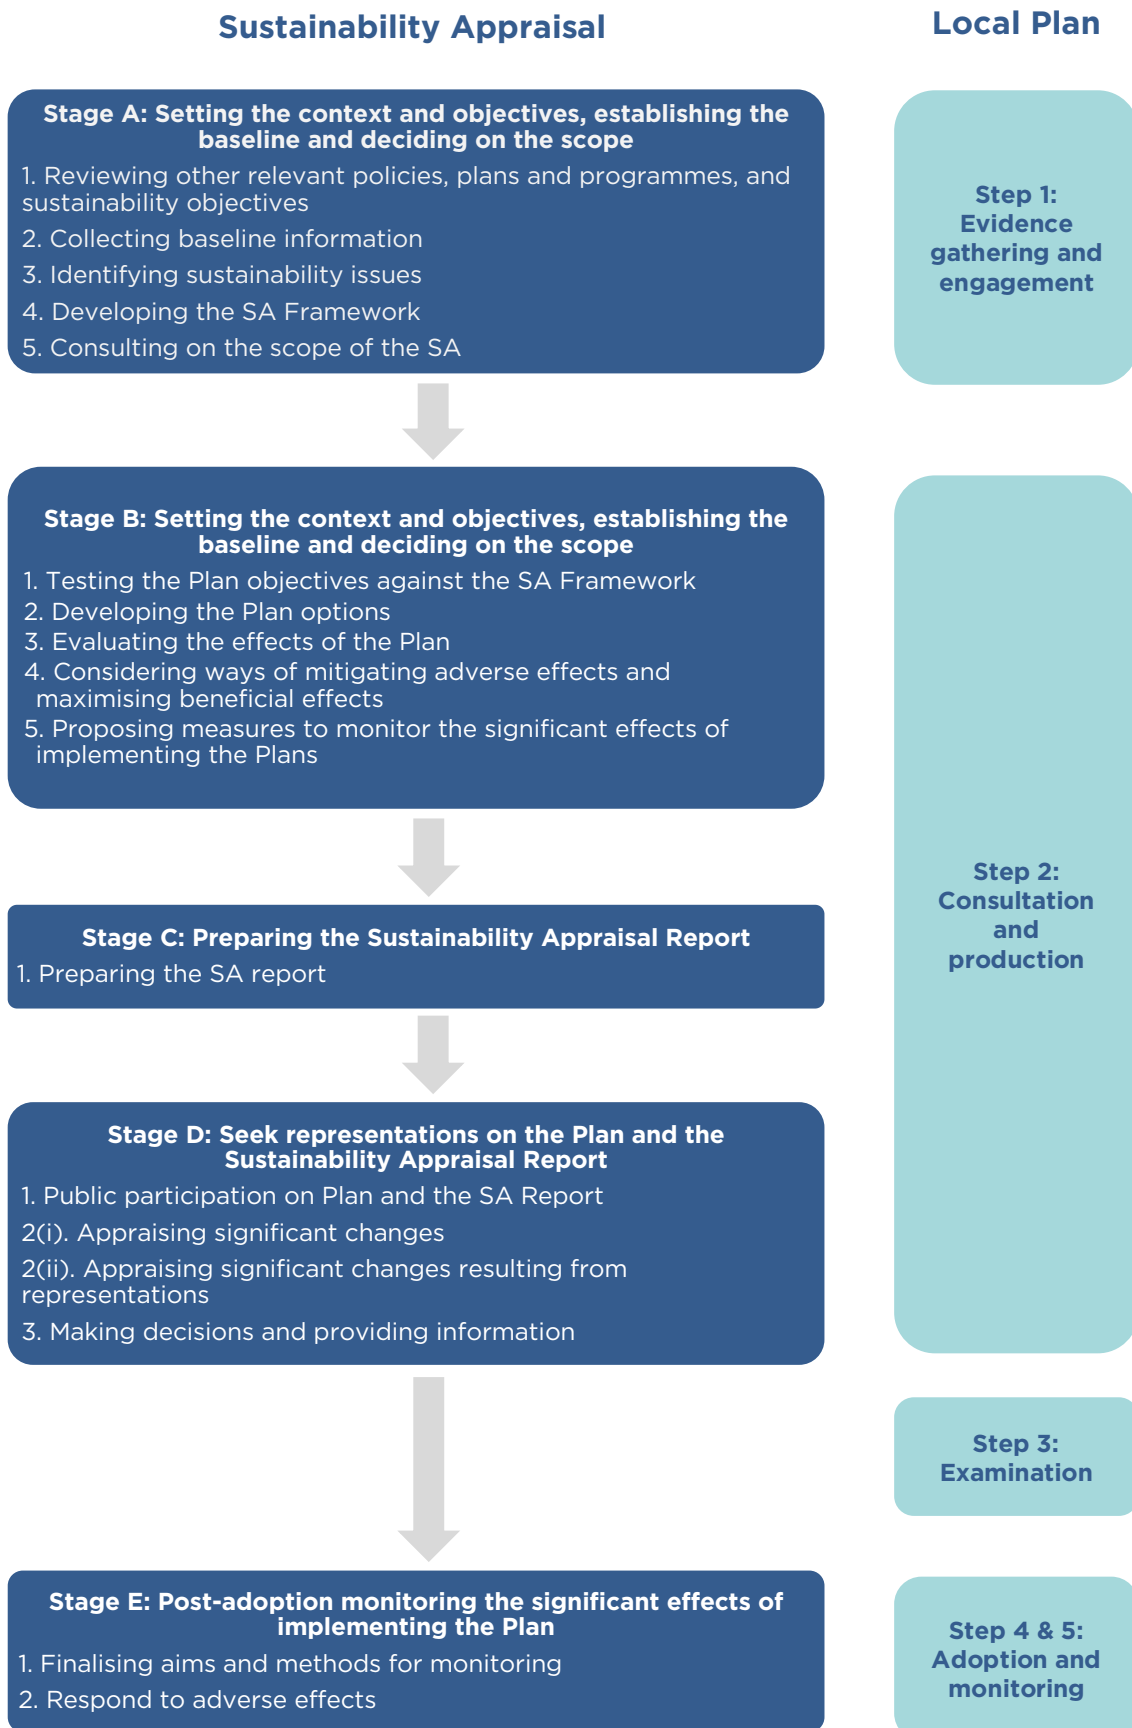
Sustainability Appraisal

Local Plan

Stage A: Setting the context and objectives, establishing the baseline and deciding on the scope

1. Reviewing other relevant policies, plans and programmes, and sustainability objectives

2. Collecting baseline information

3. Identifying sustainability issues

4. Developing the SA Framework

5. Consulting on the scope of the SA

Step 1: Evidence gathering and engagement

Stage B: Setting the context and objectives, establishing the baseline and deciding on the scope

1. Testing the Plan objectives against the SA Framework

2. Developing the Plan options

3. Evaluating the effects of the Plan

4. Considering ways of mitigating adverse effects and maximising beneficial effects

5. Proposing measures to monitor the significant effects of implementing the Plans

Step 2: Consultation and production

Stage C: Preparing the Sustainability Appraisal Report

1. Preparing the SA report

Stage D: Seek representations on the Plan and the Sustainability Appraisal Report

1. Public participation on Plan and the SA Report

2(i). Appraising significant changes

2(ii). Appraising significant changes resulting from representations

3. Making decisions and providing information

Step 3: Examination

Stage E: Post-adoption monitoring the significant effects of implementing the Plan

1. Finalising aims and methods for monitoring

2. Respond to adverse effects

Step 4 & 5: Adoption and monitoring